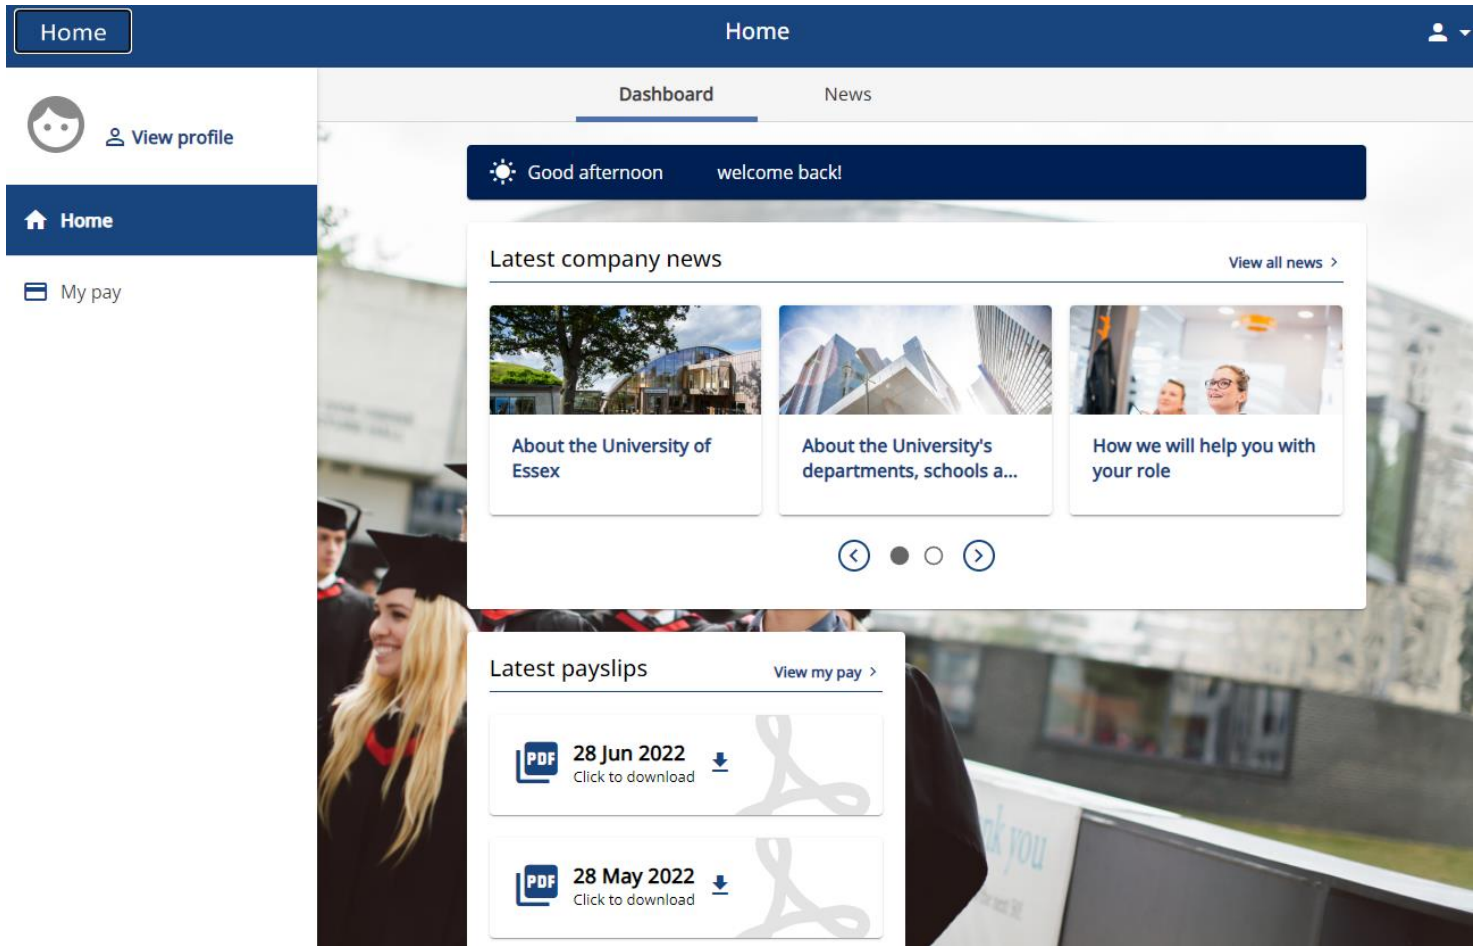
Home

Home

View profile

Home

My pay

Dashboard

News

Good afternoon welcome back!

Latest company news

View all news >

About the University of Essex

About the University's departments, schools a...

How we will help you with your role

Latest payslips

View my pay >

PDF 28 Jun 2022
Click to download

PDF 28 May 2022
Click to download